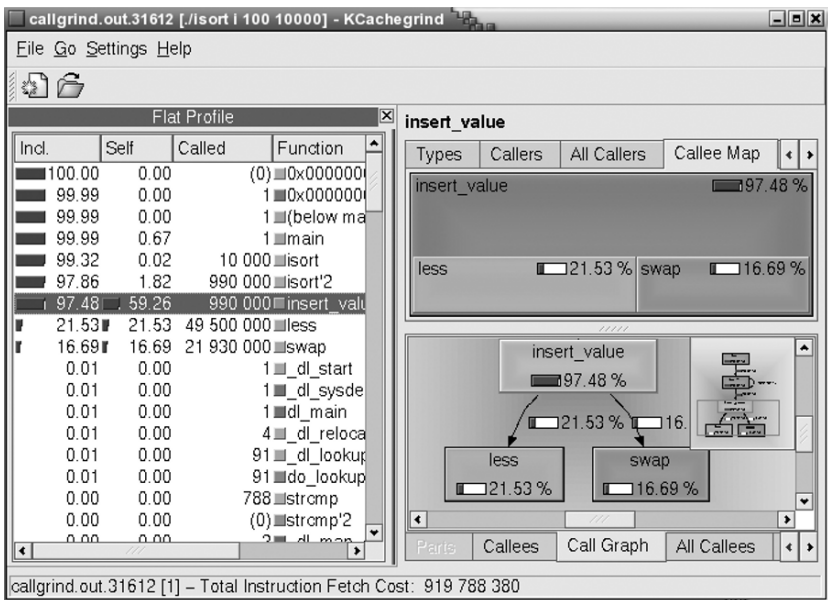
callgrind.out.31612 [./isort i 100 10000] - KCachegrind

File Go Settings Help

Flat Profile

| Incl. | Self | Called | Function |
|---|---|---|---|
| 100.00 | 0.00 | (0) | 0x0000000 |
| 99.99 | 0.00 | 1 | 0x0000000 |
| 99.99 | 0.00 | 1 | (below ma |
| 99.99 | 0.67 | 1 | main |
| 99.32 | 0.02 | 10 000 | isort |
| 97.86 | 1.82 | 990 000 | isort'2 |
| 97.48 | 59.26 | 990 000 | insert_valu |
| 21.53 | 21.53 | 49 500 000 | less |
| 16.69 | 16.69 | 21 930 000 | swap |
| 0.01 | 0.00 | 1 | _dl_start |
| 0.01 | 0.00 | 1 | _dl_sysde |
| 0.01 | 0.00 | 1 | dl_main |
| 0.01 | 0.00 | 4 | _dl_reloca |
| 0.01 | 0.00 | 91 | _dl_lookup |
| 0.01 | 0.00 | 91 | do_lookup |
| 0.00 | 0.00 | 788 | strcmp |
| 0.00 | 0.00 | (0) | strcmp'2 |
| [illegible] | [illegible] | 2 | _dl_man |

insert_value

Types | Callers | All Callers | Callee Map

insert_value 97.48 %
less 21.53 % swap 16.69 %

insert_value
97.48 %
21.53 % 16.
less
21.53 %
swap
16.69 %

Parts | Callees | Call Graph | All Callees

callgrind.out.31612 [1] – Total Instruction Fetch Cost: 919 788 380